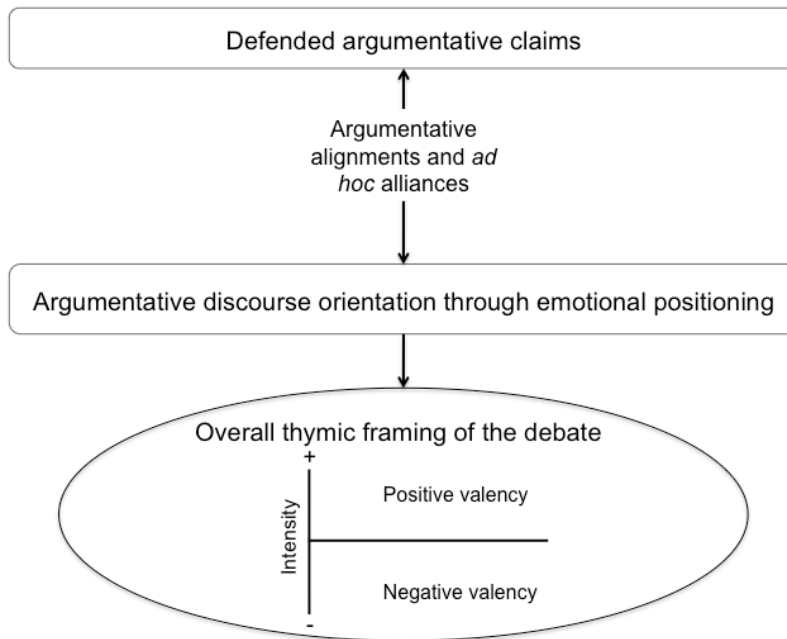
Defended argumentative claims

Argumentative alignments and *ad hoc* alliances

Argumentative discourse orientation through emotional positioning

Overall thymic framing of the debate

+

Intensity

-

Positive valency

Negative valency